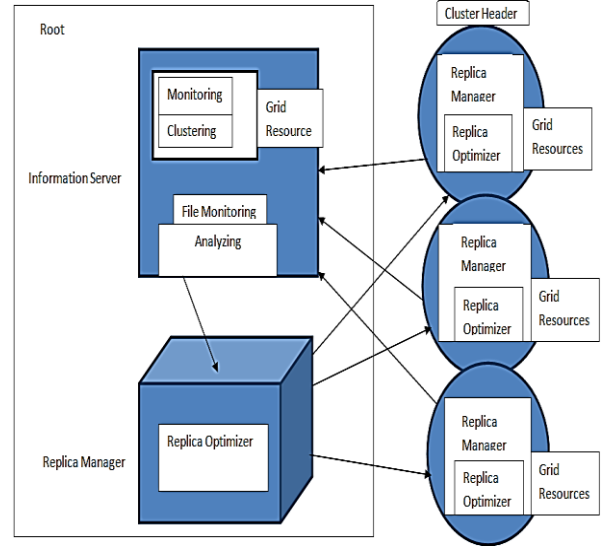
Root

Monitoring

Clustering

Grid Resource

Information Server

File Monitoring

Analyzing

Replica Optimizer

Replica Manager

Cluster Header

Replica Manager

Replica Optimizer

Grid Resources

Replica Manager

Replica Optimizer

Grid Resources

Replica Manager

Replica Optimizer

Grid Resources